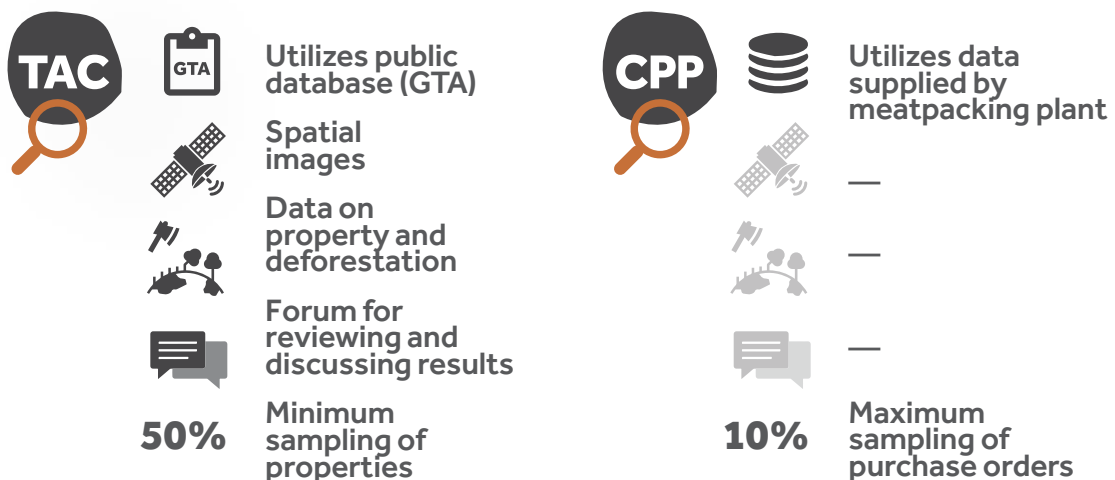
TAC

GTA

Utilizes public database (GTA)

Spatial images

Data on property and deforestation

Forum for reviewing and discussing results

50%

Minimum sampling of properties

CPP

Utilizes data supplied by meatpacking plant

—

—

—

10%

Maximum sampling of purchase orders